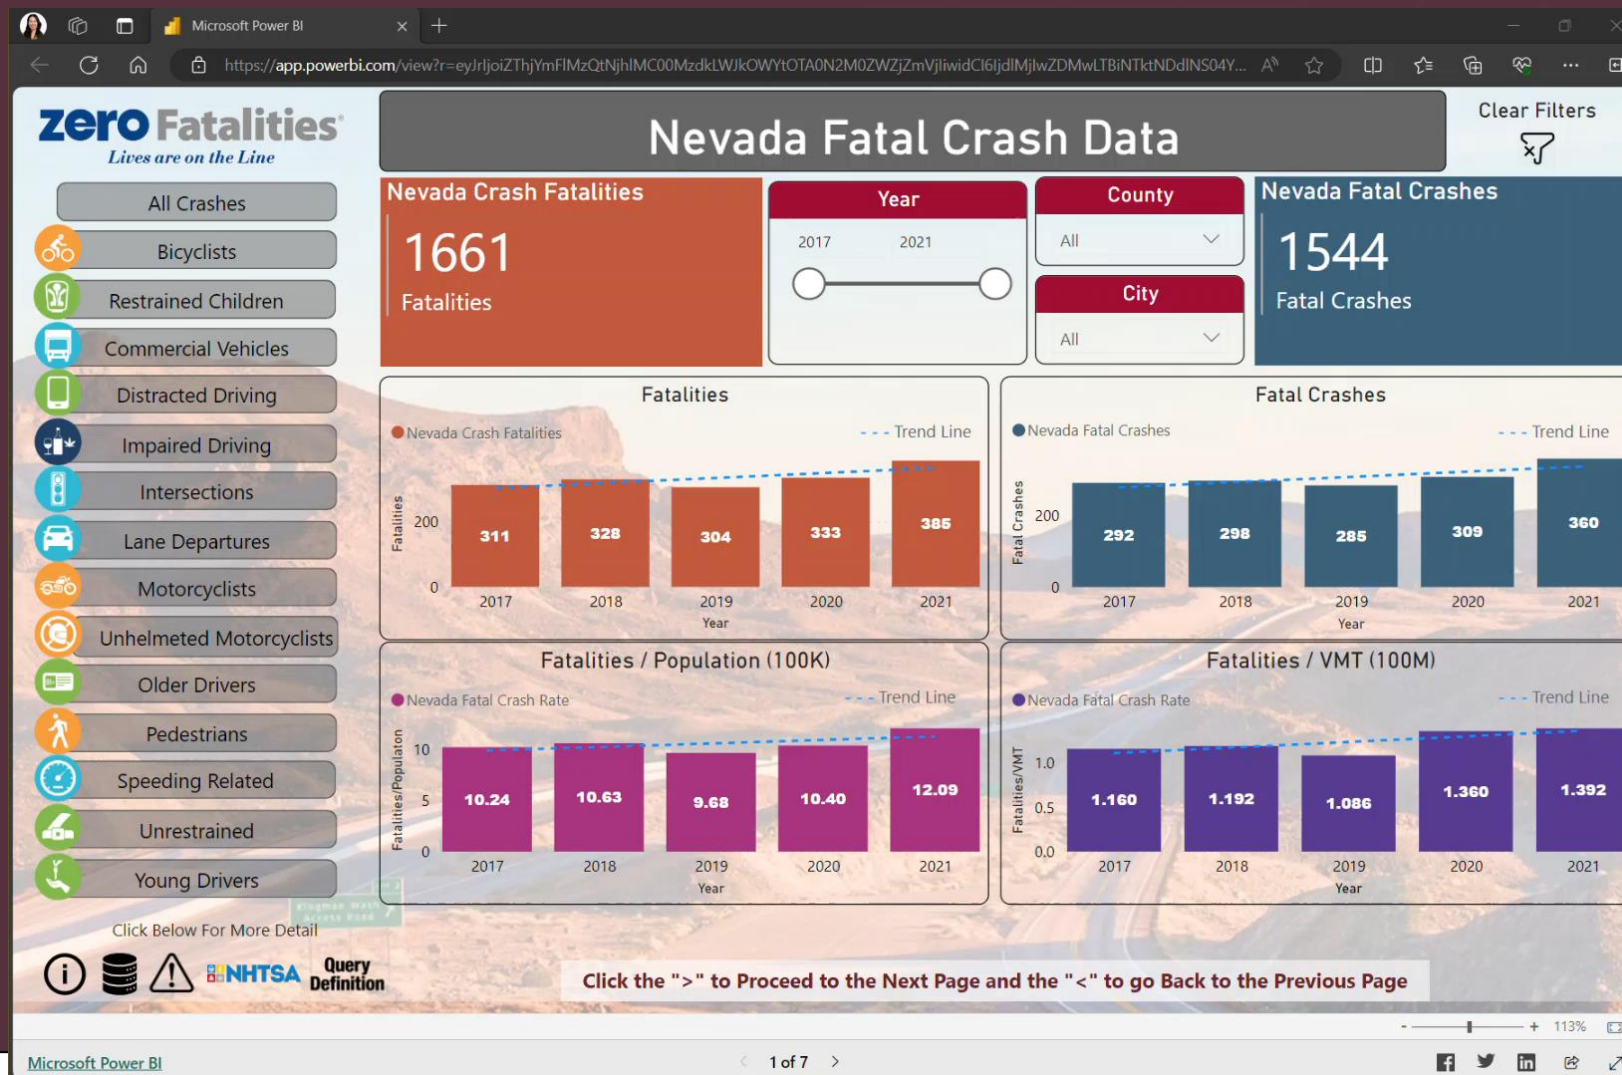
Microsoft Power BI

https://app.powerbi.com/view?r=eyJrIjoiZThjYmFlMzQtNjhlMC00MzdkLWJkOWYtOTA0N2M0ZWZjZmVjIiwidCI6IjdlMjIwZDMwLTBiNTktNDdlNS04Y...

zero Fatalities
Lives are on the Line

All Crashes
Bicyclists
Restrained Children
Commercial Vehicles
Distracted Driving
Impaired Driving
Intersections
Lane Departures
Motorcyclists
Unhelmeted Motorcyclists
Older Drivers
Pedestrians
Speeding Related
Unrestrained
Young Drivers

Click Below For More Detail

NHTSA Query Definition

Nevada Fatal Crash Data

Clear Filters

Nevada Crash Fatalities
1661
Fatalities

Year
2017 2021

County
All

City
All

Nevada Fatal Crashes
1544
Fatal Crashes

Fatalities
Nevada Crash Fatalities
Trend Line
Fatalities
200
0
311 328 304 333 385
2017 2018 2019 2020 2021
Year

Fatal Crashes
Nevada Fatal Crashes
Trend Line
Fatal Crashes
200
0
292 298 285 309 360
2017 2018 2019 2020 2021
Year

Fatalities / Population (100K)
Nevada Fatal Crash Rate
Trend Line
Fatalities/Populaton
10
5
0
10.24 10.63 9.68 10.40 12.09
2017 2018 2019 2020 2021
Year

Fatalities / VMT (100M)
Nevada Fatal Crash Rate
Trend Line
Fatalities/VMT
1.0
0.5
0.0
1.160 1.192 1.086 1.360 1.392
2017 2018 2019 2020 2021
Year

Click the ">" to Proceed to the Next Page and the "<" to go Back to the Previous Page

113%

Microsoft Power BI

1 of 7